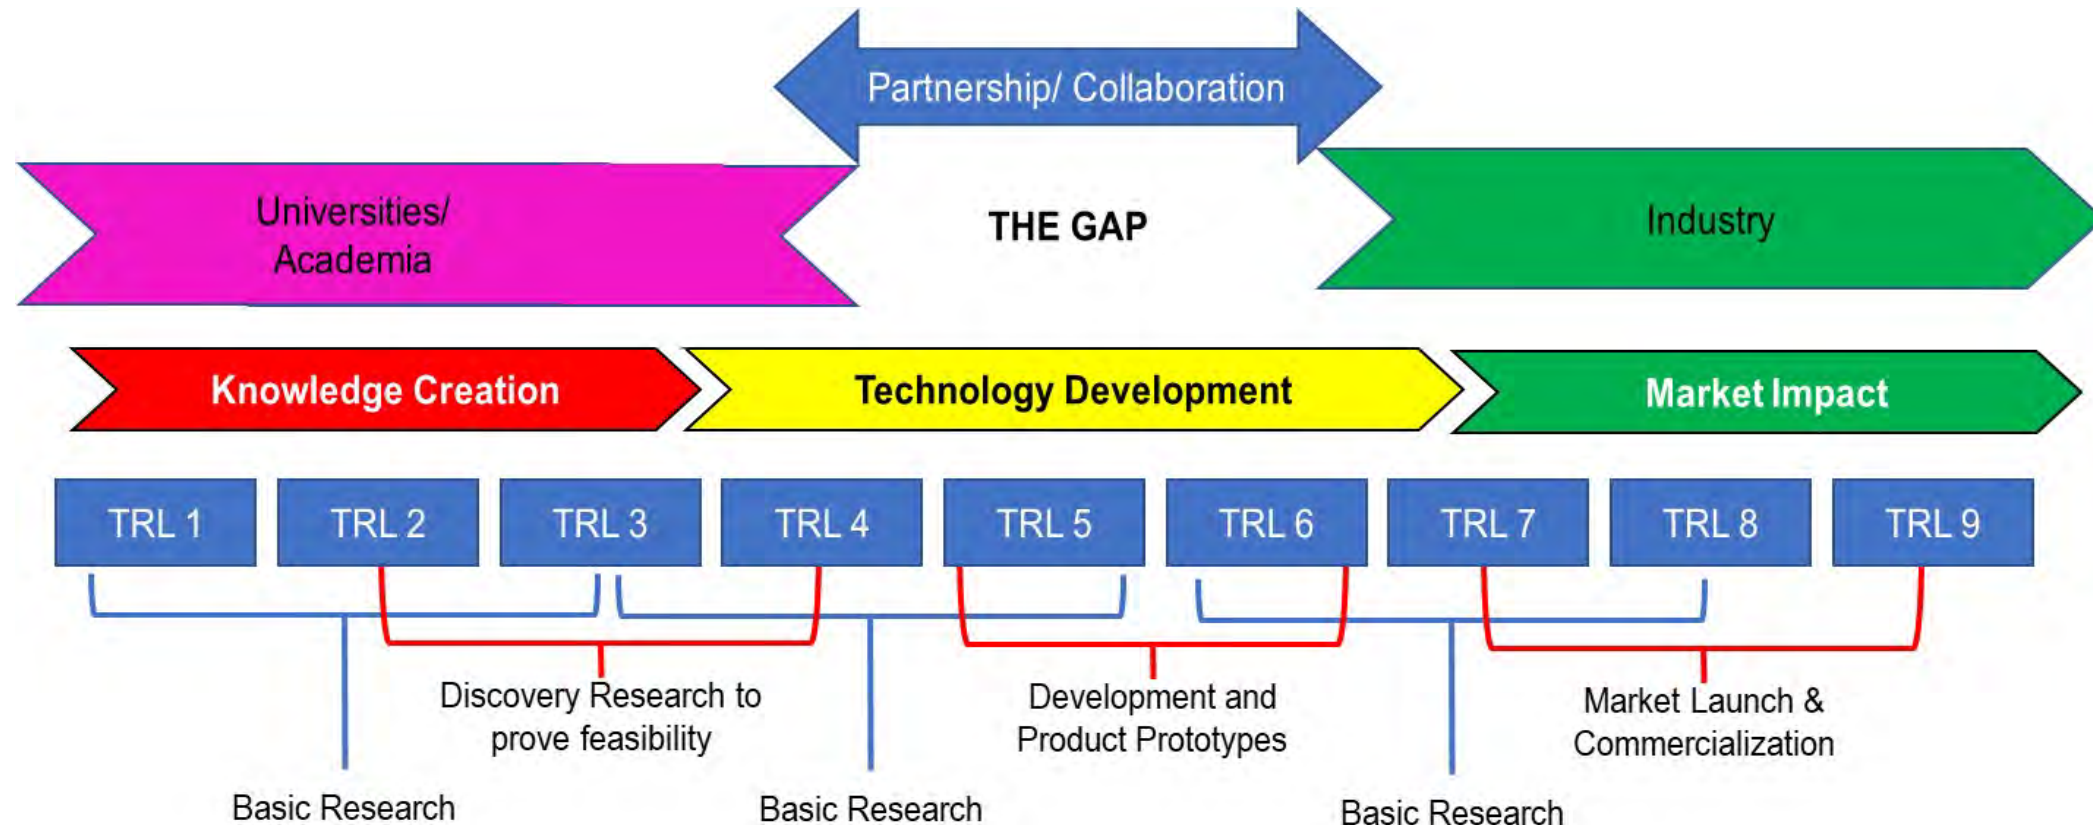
Partnership/ Collaboration

Universities/ Academia

THE GAP

Industry

Knowledge Creation

Technology Development

Market Impact

TRL 1 TRL 2 TRL 3 TRL 4 TRL 5 TRL 6 TRL 7 TRL 8 TRL 9

Discovery Research to prove feasibility

Development and Product Prototypes

Market Launch & Commercialization

Basic Research

Basic Research

Basic Research